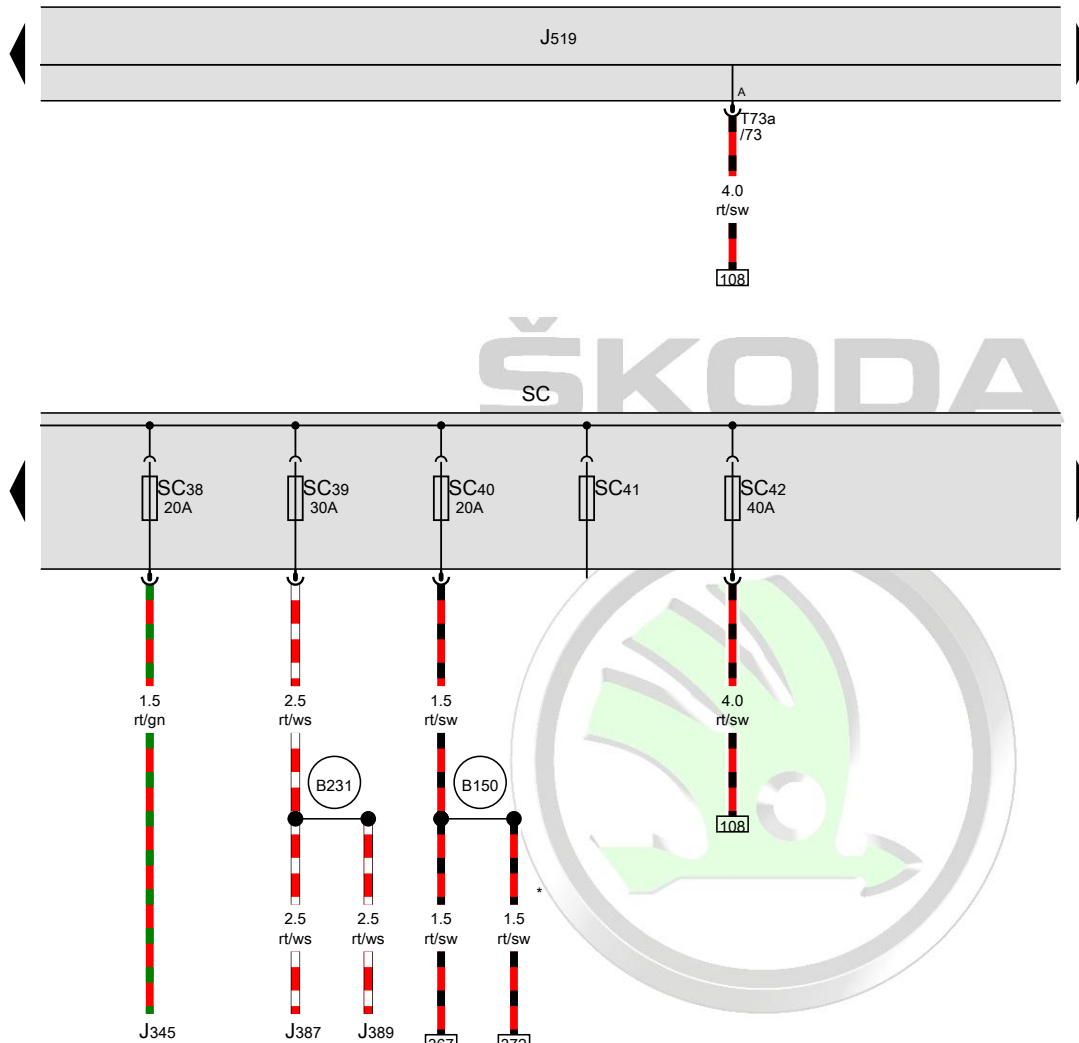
J519

A
T73a
/73

4.0
rt/sw

108

ŠKODA

SC

SC38
20A

SC39
30A

SC40
20A

SC41

SC42
40A

1.5
rt/gn

2.5
rt/ws

1.5
rt/sw

4.0
rt/sw

B231

B150

108

*

2.5
rt/ws

2.5
rt/ws

1.5
rt/sw

1.5
rt/sw

J345

J387

J389

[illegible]

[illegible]